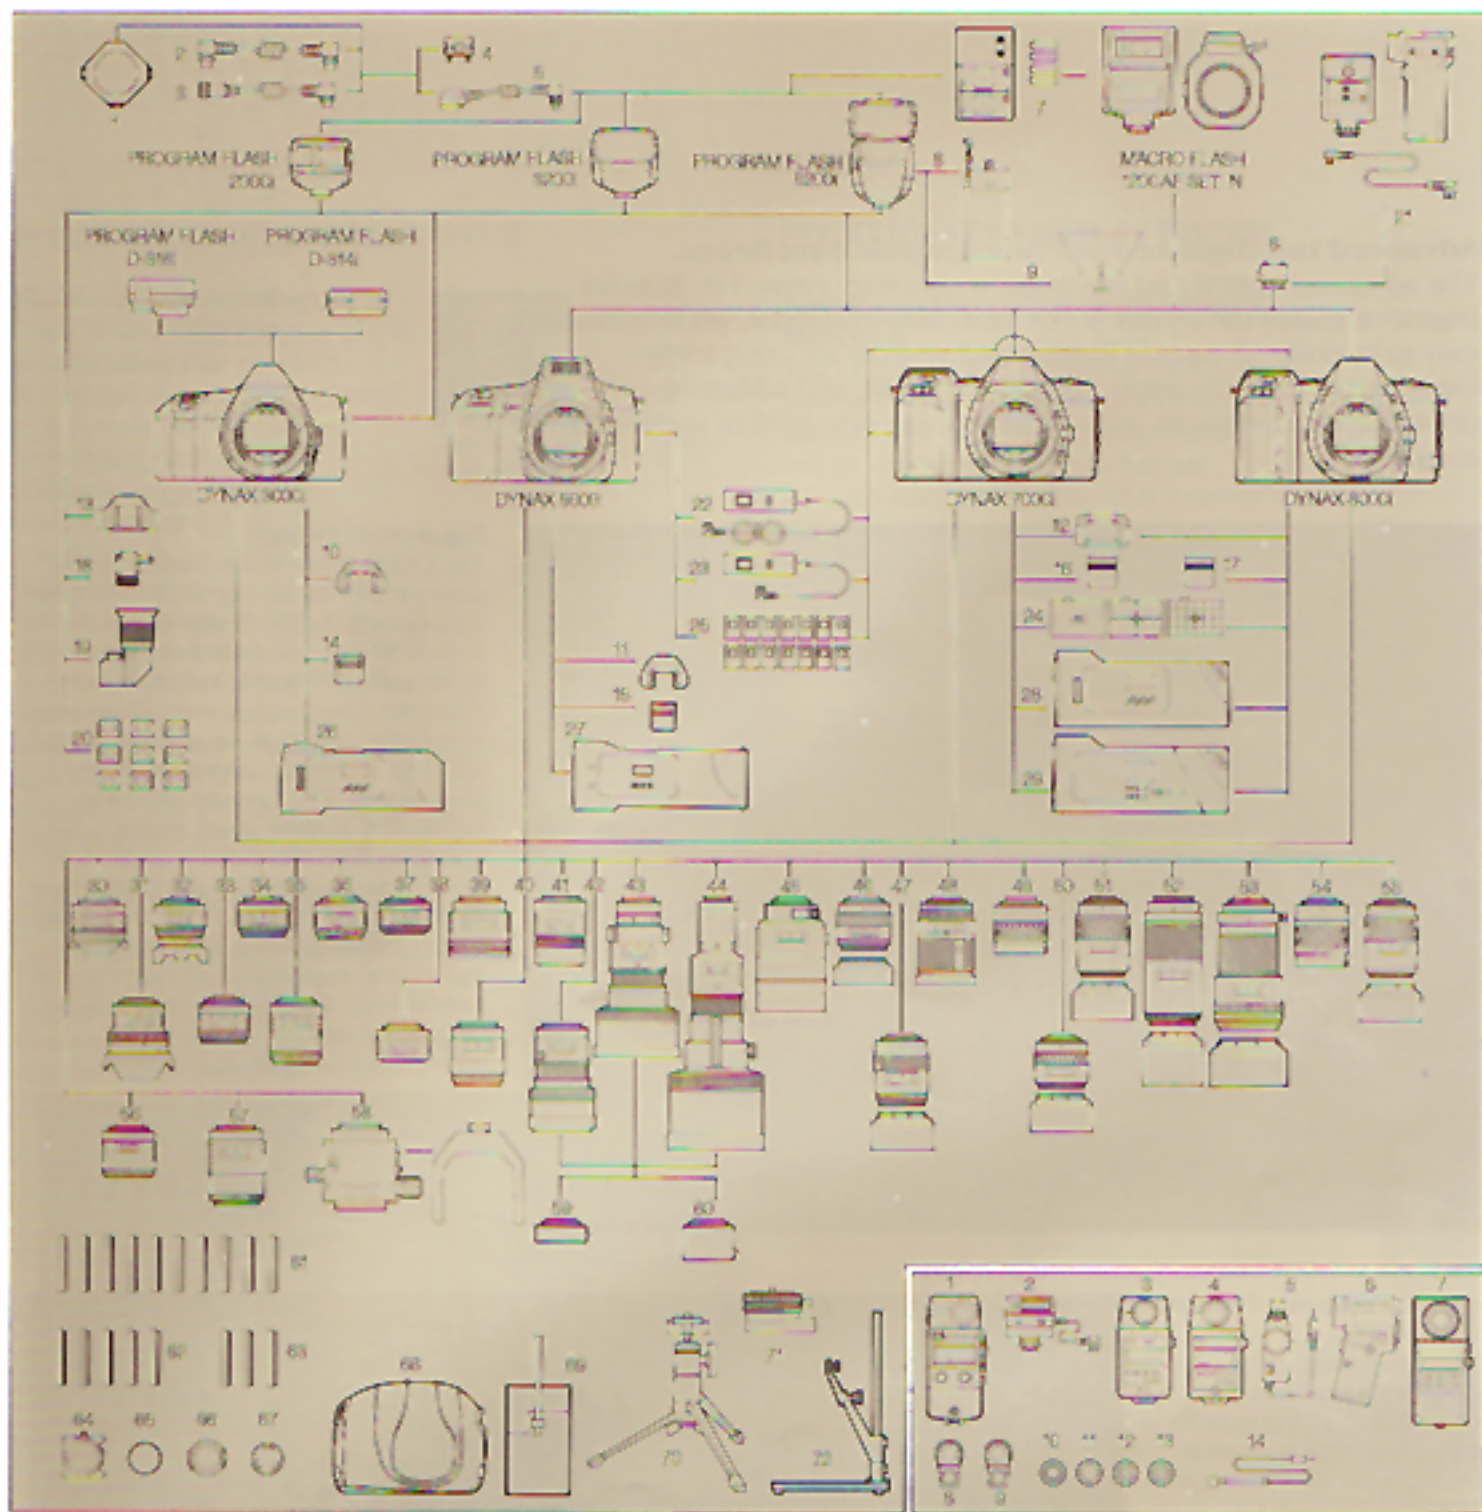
2 3 4 5 7

PROGRAM FLASH 2000i

PROGRAM FLASH 3200i

PROGRAM FLASH 5200i

MACRO FLASH 1200AF SET N

8 6 9 6 21

PROGRAM FLASH D-316

PROGRAM FLASH D-314i

DYNAX 3000i

DYNAX 5000i

DYNAX 7000i

DYNAX 8000i

13 18 19 20 10 14 26 11 15 27 22 23 25 12 16 17 24 28 29

30 31 32 33 34 35 36 37 38 39 40 41 42 43 44 45 46 47 48 49 50 51 52 53 54 55

56 57 58 59 60

61 62 63 64 65 66 67 68 69 70 71 72

1 2 3 4 5 6 7 8 9 10 11 12 13 14